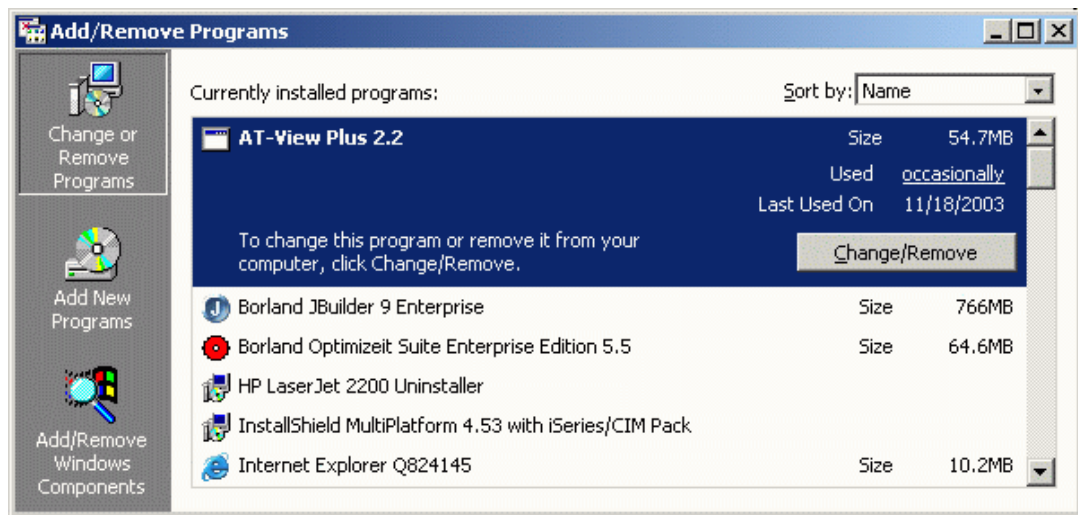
Add/Remove Programs

Change or Remove Programs

Add New Programs

Add/Remove Windows Components

Currently installed programs:

Sort by: Name

AT-View Plus 2.2
Size 54.7MB
Used occasionally
Last Used On 11/18/2003

To change this program or remove it from your computer, click Change/Remove.

Change/Remove

Borland JBuilder 9 Enterprise Size 766MB

Borland Optimizeit Suite Enterprise Edition 5.5 Size 64.6MB

HP LaserJet 2200 Uninstaller

InstallShield MultiPlatform 4.53 with iSeries/CIM Pack

Internet Explorer Q824145 Size 10.2MB